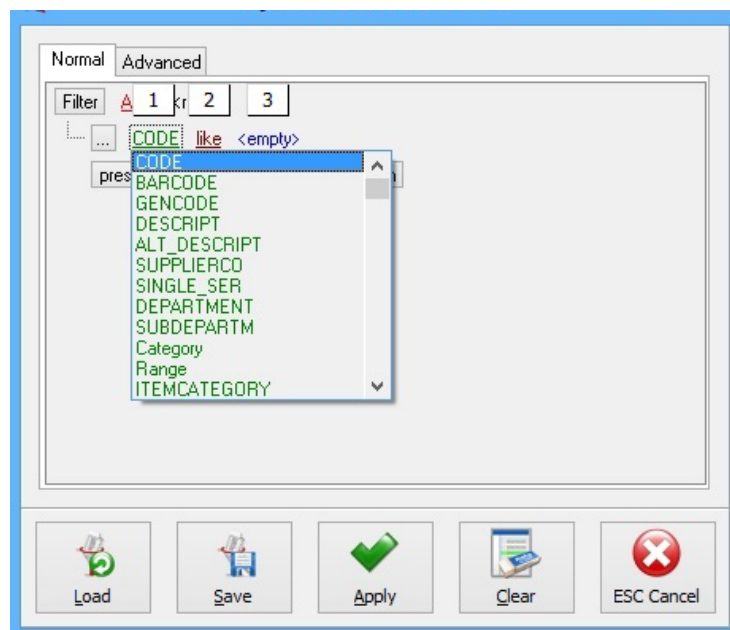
Normal Advanced

Filter A 1 kr 2 3

... CODE like <empty>

pres

CODE
BARCODE
GENCODE
DESCRIPT
ALT_DESCRIPT
SUPPLIERCO
SINGLE_SER
DEPARTMENT
SUBDEPARTM
Category
Range
ITEMCATEGORY

Load Save Apply Clear ESC Cancel